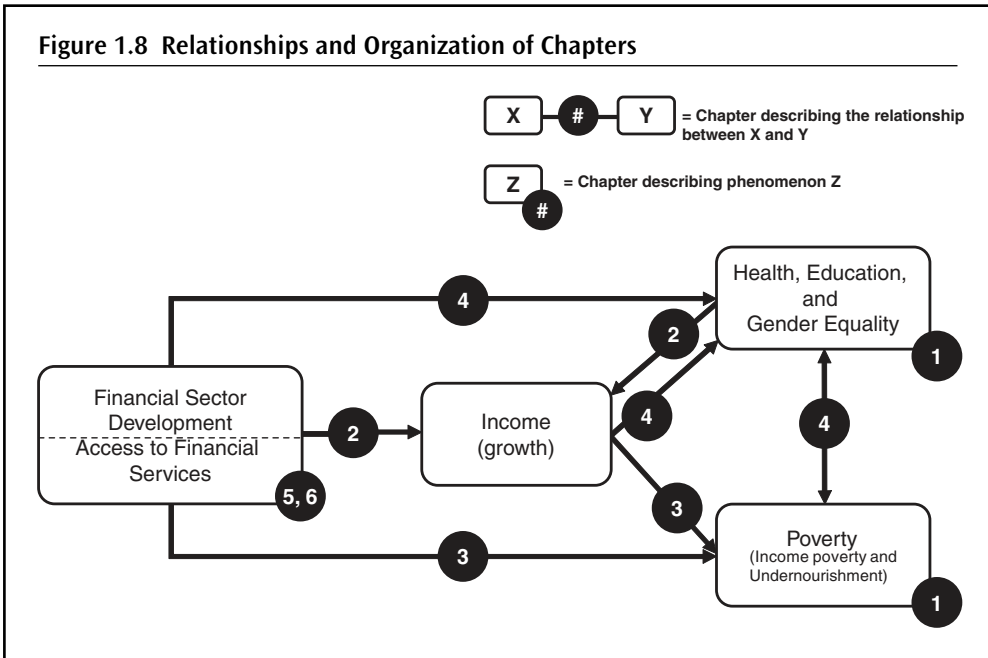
Figure 1.8 Relationships and Organization of Chapters

X # Y = Chapter describing the relationship between X and Y

Z # = Chapter describing phenomenon Z

Financial Sector Development
Access to Financial Services
5, 6

2

Income (growth)

4

Health, Education, and Gender Equality
1

2

4

4

3

3

Poverty (Income poverty and Undernourishment)
1